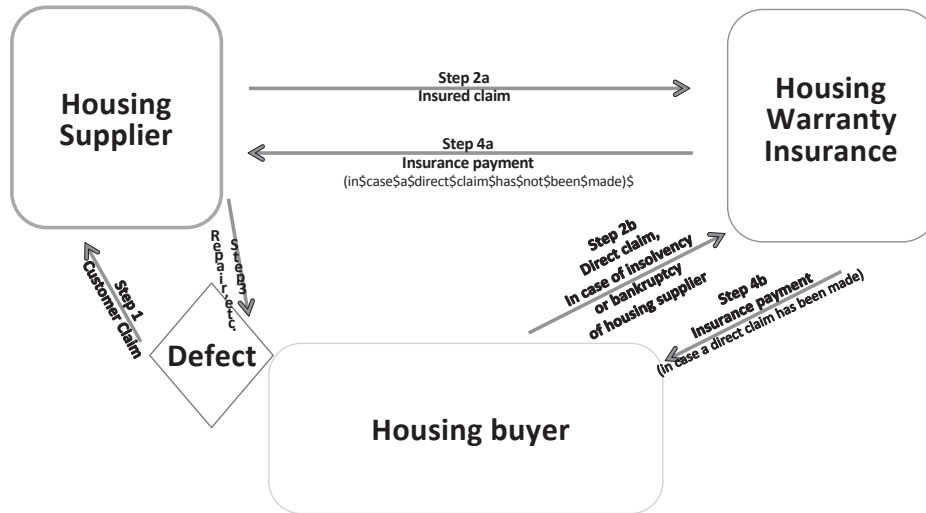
Housing Supplier

Step 2a
Insured claim

Housing Warranty Insurance

Step 4a
Insurance payment
(in$case$a$direct$claim$has$not$been$made)$

Step 1
Customer Claim

Repair etc.

Step 3

Defect

Step 2b
Direct claim,
In case of insolvency
or bankruptcy
of housing supplier

Step 4b
Insurance payment
(in case a direct claim has been made)

Housing buyer